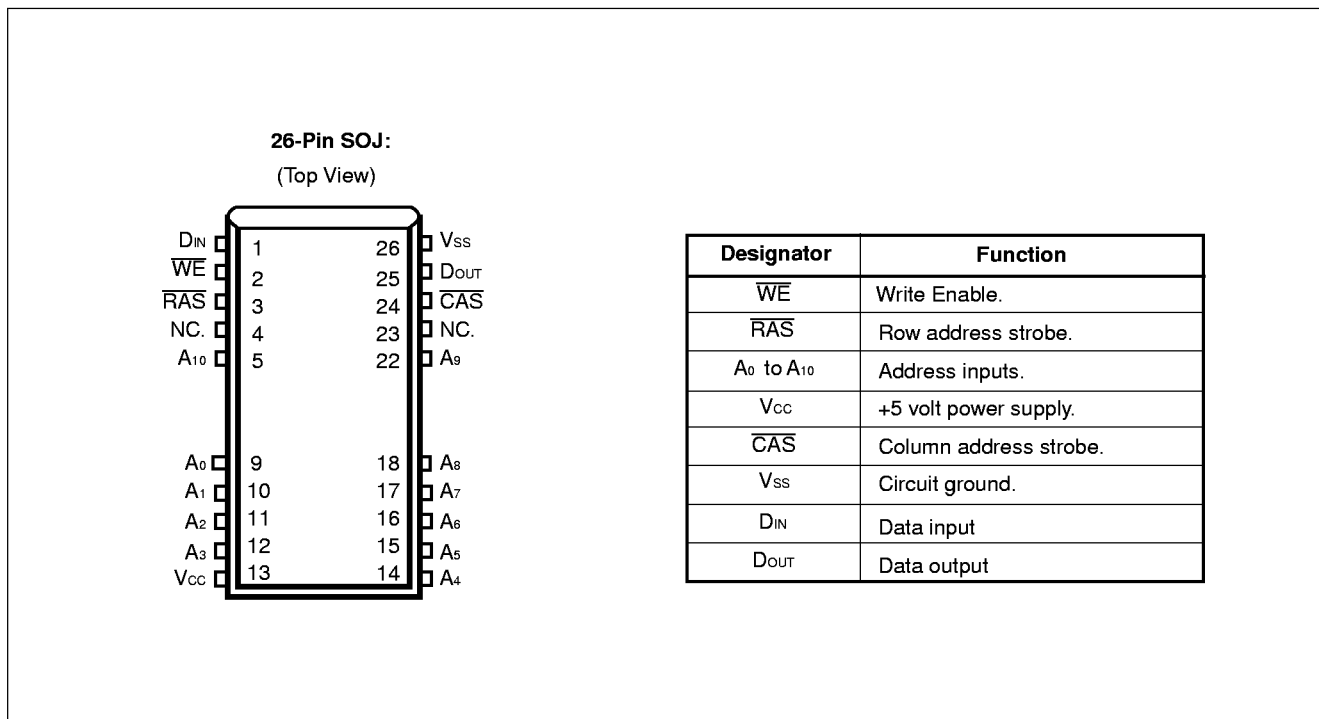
26-Pin SOJ:
(Top View)

$D_{IN}$ 1
$\overline{WE}$ 2
$\overline{RAS}$ 3
NC. 4
$A_{10}$ 5
$A_0$ 9
$A_1$ 10
$A_2$ 11
$A_3$ 12
$V_{CC}$ 13

26 $V_{SS}$
25 $D_{OUT}$
24 $\overline{CAS}$
23 NC.
22 $A_9$
18 $A_8$
17 $A_7$
16 $A_6$
15 $A_5$
14 $A_4$

| Designator | Function |
|---|---|
| $\overline{WE}$ | Write Enable. |
| $\overline{RAS}$ | Row address strobe. |
| $A_0$ to $A_{10}$ | Address inputs. |
| $V_{CC}$ | +5 volt power supply. |
| $\overline{CAS}$ | Column address strobe. |
| $V_{SS}$ | Circuit ground. |
| $D_{IN}$ | Data input |
| $D_{OUT}$ | Data output |